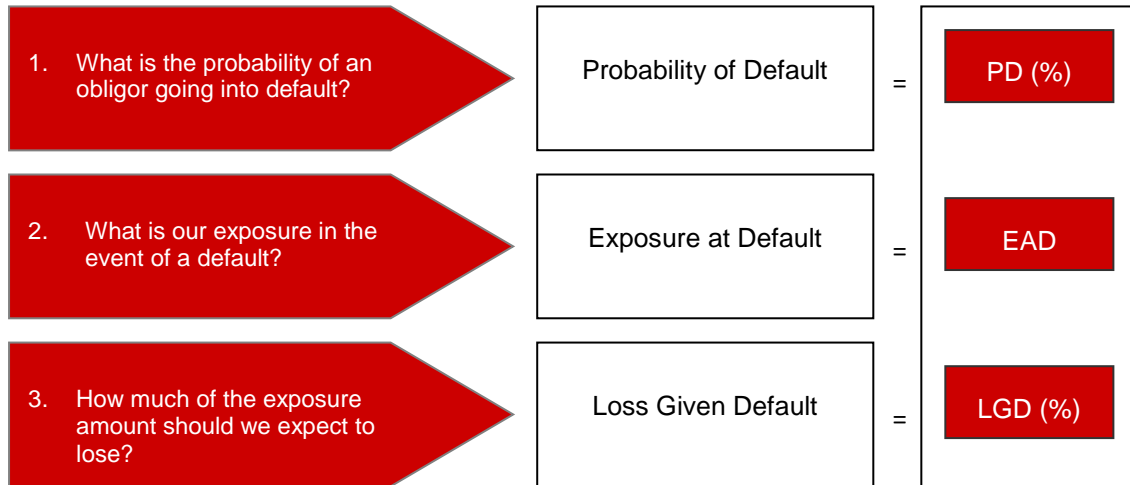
1. What is the probability of an obligor going into default?

Probability of Default

=

PD (%)

2. What is our exposure in the event of a default?

Exposure at Default

=

EAD

3. How much of the exposure amount should we expect to lose?

Loss Given Default

=

LGD (%)